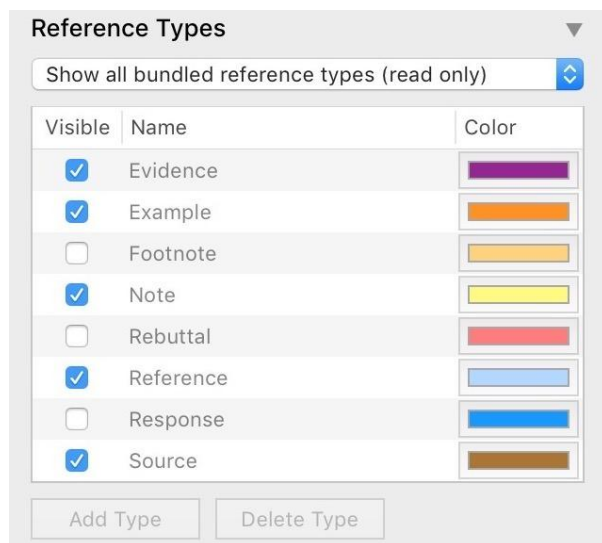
Reference Types

Show all bundled reference types (read only)

| Visible | Name | Color |
|---|---|---|
| ☑ | Evidence | |
| ☑ | Example | |
| ☐ | Footnote | |
| ☑ | Note | |
| ☐ | Rebuttal | |
| ☑ | Reference | |
| ☐ | Response | |
| ☑ | Source | |

Add Type Delete Type